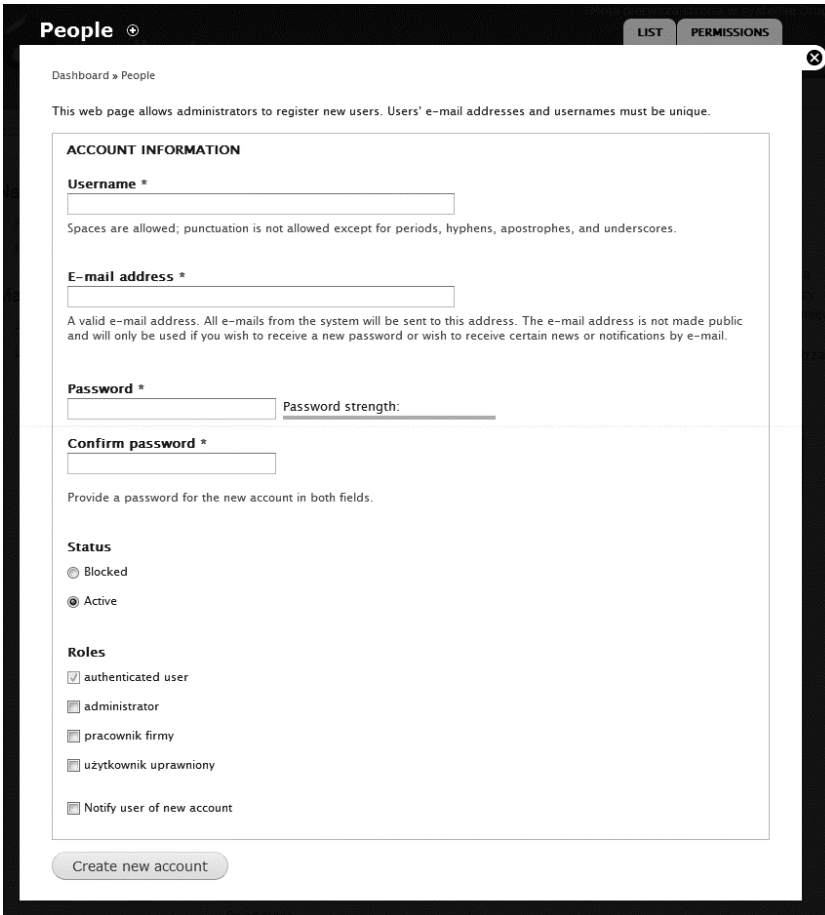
People

LIST PERMISSIONS

Dashboard » People

This web page allows administrators to register new users. Users' e-mail addresses and usernames must be unique.

ACCOUNT INFORMATION

Username *

Spaces are allowed; punctuation is not allowed except for periods, hyphens, apostrophes, and underscores.

E-mail address *

A valid e-mail address. All e-mails from the system will be sent to this address. The e-mail address is not made public and will only be used if you wish to receive a new password or wish to receive certain news or notifications by e-mail.

Password *

Password strength:

Confirm password *

Provide a password for the new account in both fields.

Status

Blocked

Active

Roles

authenticated user

administrator

pracownik firmy

użytkownik uprawniony

Notify user of new account

Create new account